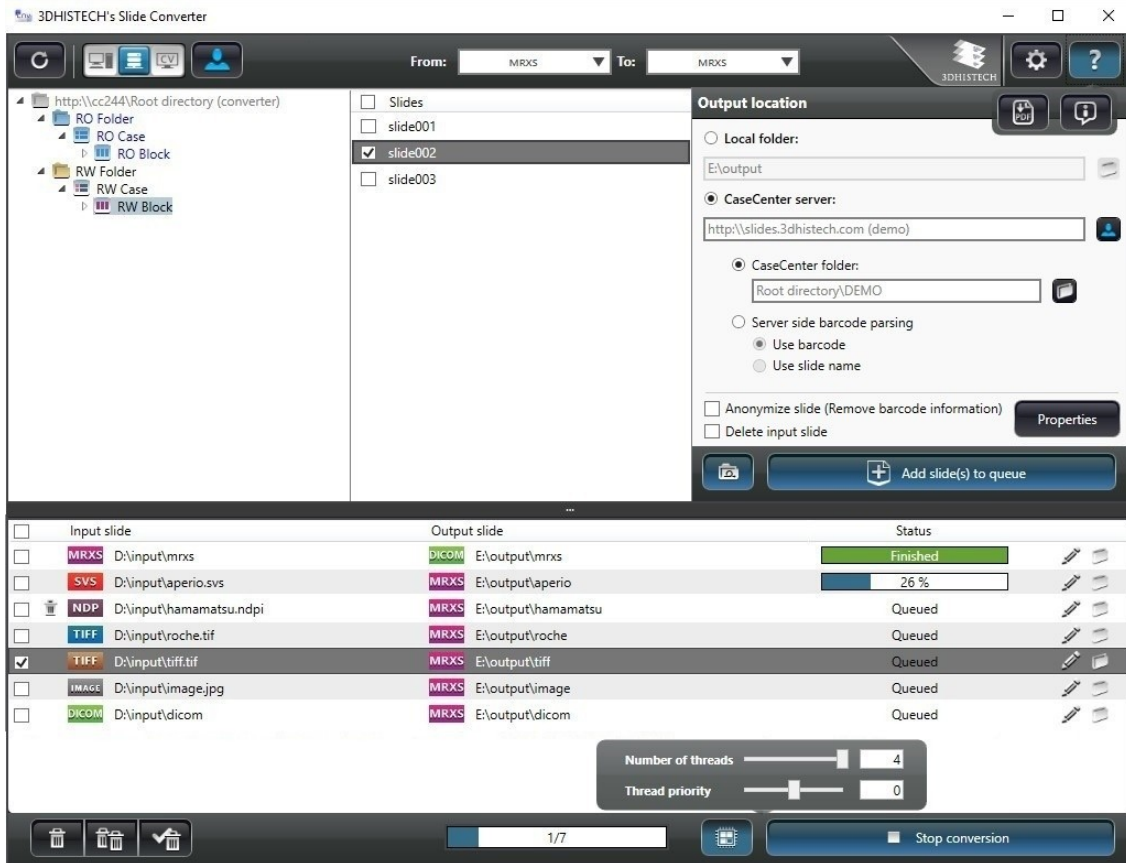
3DHISTECH's Slide Converter

CV

From: MRXS To: MRXS

3DHISTECH

?

http:\\cc244\Root directory (converter)
RO Folder
RO Case
RO Block
RW Folder
RW Case
RW Block

Slides
slide001
slide002
slide003

Output location

PDF

Local folder:
E:\output
CaseCenter server:
http:\\slides.3dhistech.com (demo)
CaseCenter folder:
Root directory\DEMO
Server side barcode parsing
Use barcode
Use slide name

Anonymize slide (Remove barcode information)
Delete input slide
Properties

Add slide(s) to queue

| | Input slide | Output slide | Status |
|---|---|---|---|
| | MRXS D:\input\mrxs | DICOM E:\output\mrxs | Finished |
| | SVS D:\input\aperio.svs | MRXS E:\output\aperio | 26 % |
| | NDP D:\input\hamamatsu.ndpi | MRXS E:\output\hamamatsu | Queued |
| | TIFF D:\input\roche.tif | MRXS E:\output\roche | Queued |
| ☑ | TIFF D:\input\tiff.tif | MRXS E:\output\tiff | Queued |
| | IMAGE D:\input\image.jpg | MRXS E:\output\image | Queued |
| | DICOM D:\input\dicom | MRXS E:\output\dicom | Queued |

Number of threads 4
Thread priority 0

1/7

Stop conversion